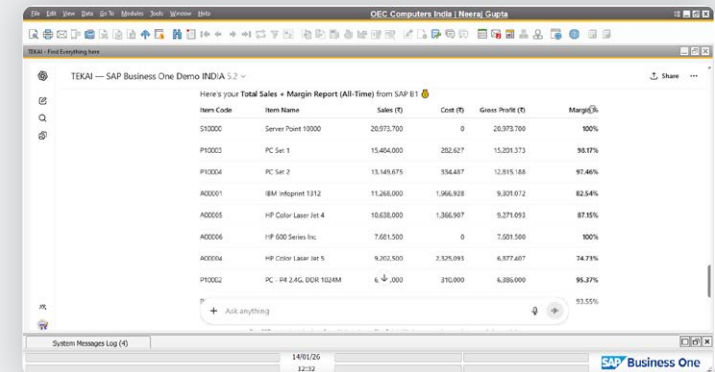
File Edit View Data Go To Modules Tools Window Help

OEC Computers India | Neeraj Gupta

TEKAI - Find Everything here

TEKAI — SAP Business One Demo INDIA 5.2

Share ···

Here's your **Total Sales + Margin Report (All-Time)** from SAP B1

| Item Code | Item Name | Sales (₹) | Cost (₹) | Gross Profit (₹) | Margin % |
|---|---|---|---|---|---|
| S10000 | Server Point 10000 | 20,973,700 | 0 | 20,973,700 | 100% |
| P10003 | PC Set 1 | 15,464,000 | 262,627 | 15,201,373 | 98.17% |
| P10004 | PC Set 2 | 13,149,675 | 334,487 | 12,815,188 | 97.46% |
| A00001 | IBM Infoprint 1312 | 11,268,000 | 1,966,928 | 9,301,072 | 82.54% |
| A00005 | HP Color Laser Jet 4 | 10,638,000 | 1,366,907 | 9,271,093 | 87.15% |
| A00006 | HP 600 Series Inc. | 7,681,500 | 0 | 7,681,500 | 100% |
| A00004 | HP Color Laser Jet 5 | 9,202,500 | 2,325,093 | 6,877,407 | 74.73% |
| P10002 | PC - P4 2.4G, DDR 1024M | 6 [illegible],000 | 310,000 | 6,386,000 | 95.37% |
| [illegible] | | | | | 93.55% |

+ Ask anything

System Messages Log (4)

14/01/26
12:32

SAP Business One